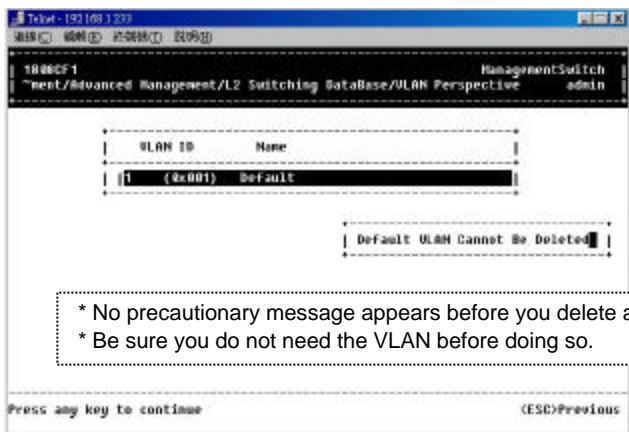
Telnet - 192.168.1.233

連線(C) 編輯(E) 終端機(T) 說明(H)

1800CF1 ManagementSwitch

~ment/Advanced Management/L2 Switching DataBase/VLAN Perspective admin

| VLAN ID | Name |
|---|---|
| 1 (0x001) | Default |

Default VLAN Cannot Be Deleted

* No precautionary message appears before you delete a

* Be sure you do not need the VLAN before doing so.

Press any key to continue

<ESC>Previous